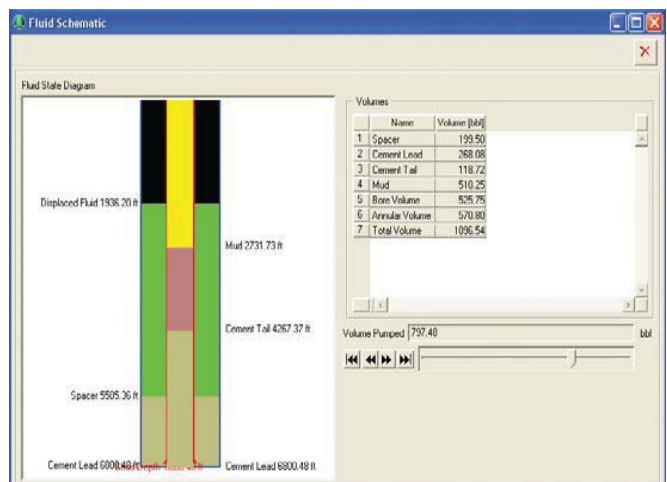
Fluid Schematic

Fluid State Diagram

Displaced Fluid 1936.20 ft

Mud 2731.73 ft

Cement Tail 4267.37 ft

Spacer 5505.36 ft

Cement Lead 6000.48 ft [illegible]

Cement Lead 6800.48 ft

Volumes

| | Name | Volume [bbl] |
|---|---|---|
| 1 | Spacer | 199.50 |
| 2 | Cement Lead | 268.08 |
| 3 | Cement Tail | 118.72 |
| 4 | Mud | 510.25 |
| 5 | Bore Volume | 525.75 |
| 6 | Annular Volume | 570.80 |
| 7 | Total Volume | 1096.54 |

Volume Pumped 797.48 bbl